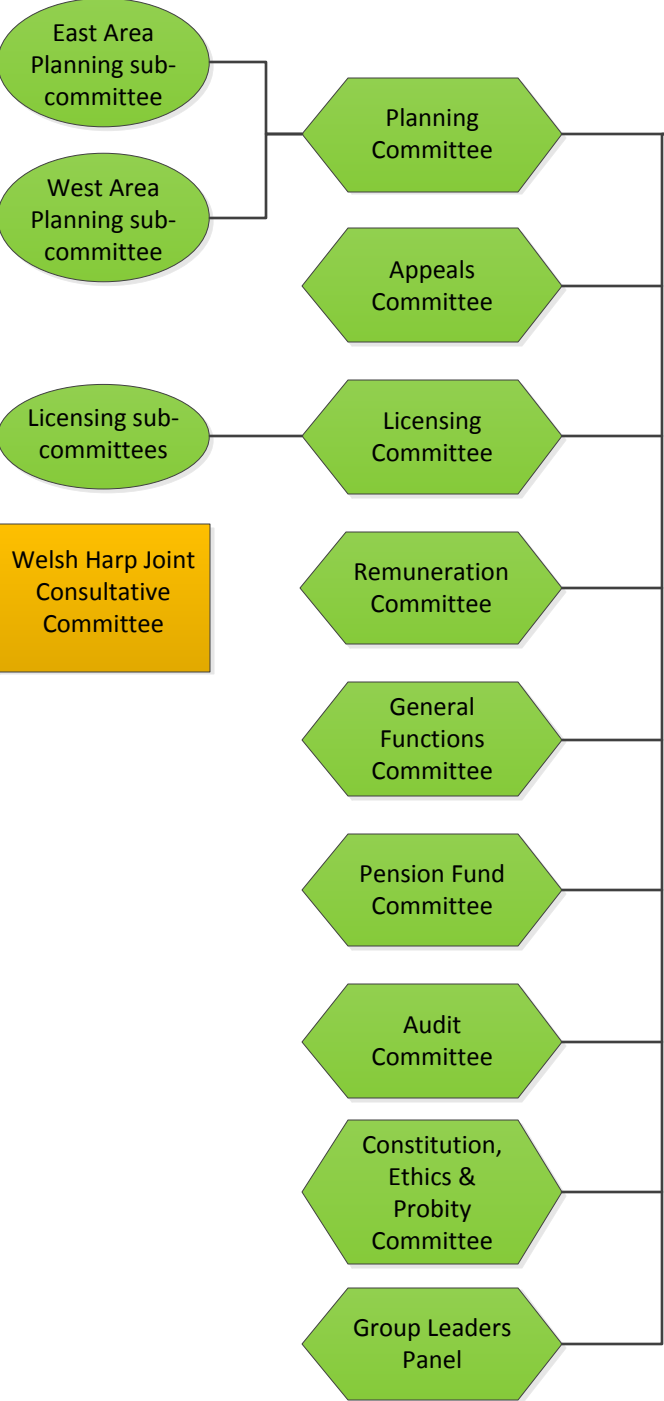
East Area Planning sub-committee

West Area Planning sub-committee

Planning Committee

Appeals Committee

Licensing sub-committees

Licensing Committee

Welsh Harp Joint Consultative Committee

Remuneration Committee

General Functions Committee

Pension Fund Committee

Audit Committee

Constitution, Ethics & Probity Committee

Group Leaders Panel